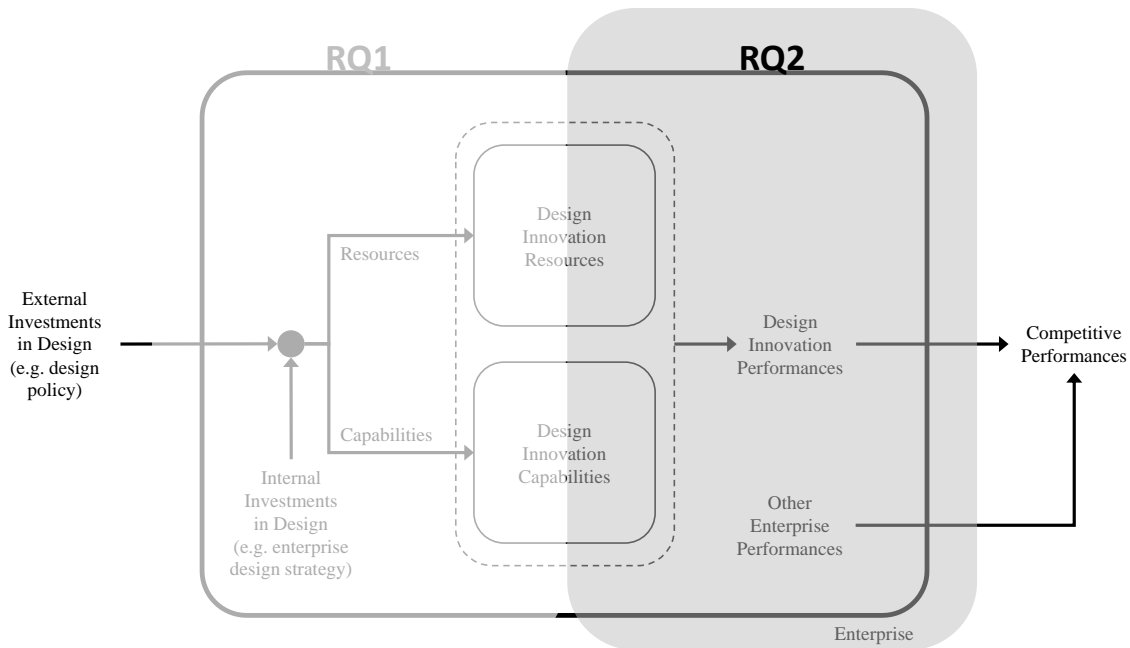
RQ1

RQ2

External Investments in Design (e.g. design policy)

Resources

Capabilities

Internal Investments in Design (e.g. enterprise design strategy)

Design Innovation Resources

Design Innovation Capabilities

Design Innovation Performances

Other Enterprise Performances

Competitive Performances

Enterprise